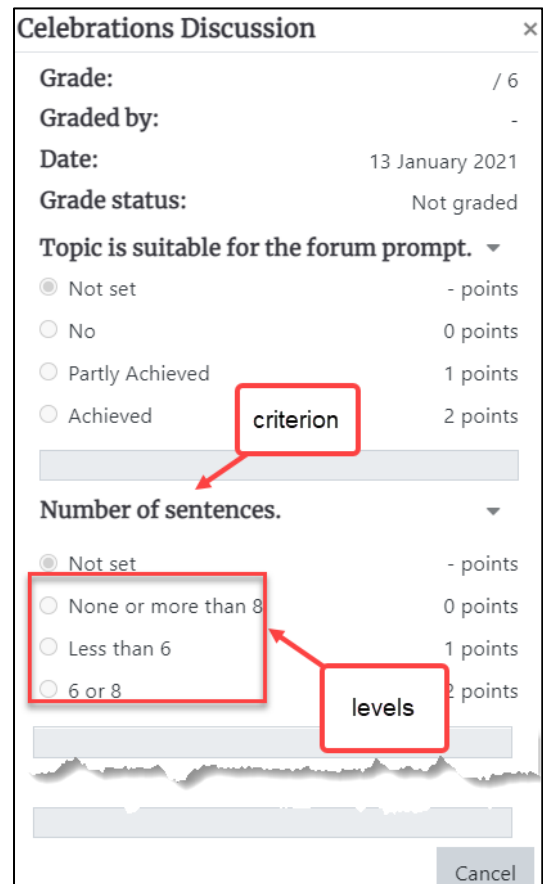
Celebrations Discussion ×

Grade: / 6

Graded by: -

Date: 13 January 2021

Grade status: Not graded

Topic is suitable for the forum prompt.

Not set - points

No 0 points

Partly Achieved 1 points

Achieved 2 points

criterion

Number of sentences.

Not set - points

None or more than 8 0 points

Less than 6 1 points

6 or 8 2 points

levels

Cancel